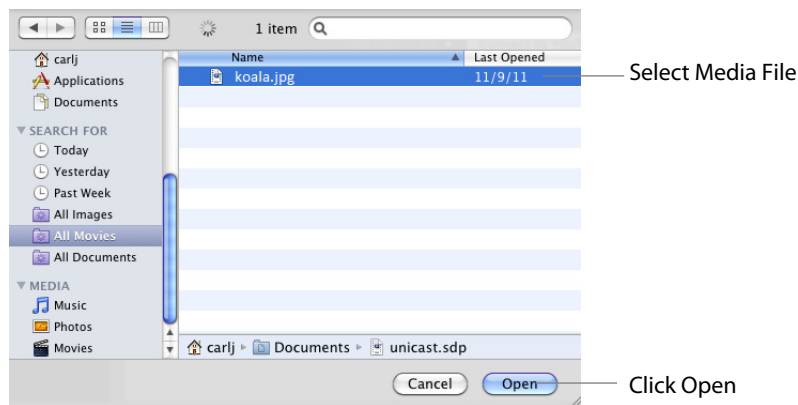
1 item

carlj
Applications
Documents
▼ SEARCH FOR
Today
Yesterday
Past Week
All Images
All Movies
All Documents
▼ MEDIA
Music
Photos
Movies

| Name | Last Opened |
|---|---|
| koala.jpg | 11/9/11 |

carlj ▸ Documents ▸ unicast.sdp

Cancel
Open

Select Media File

Click Open